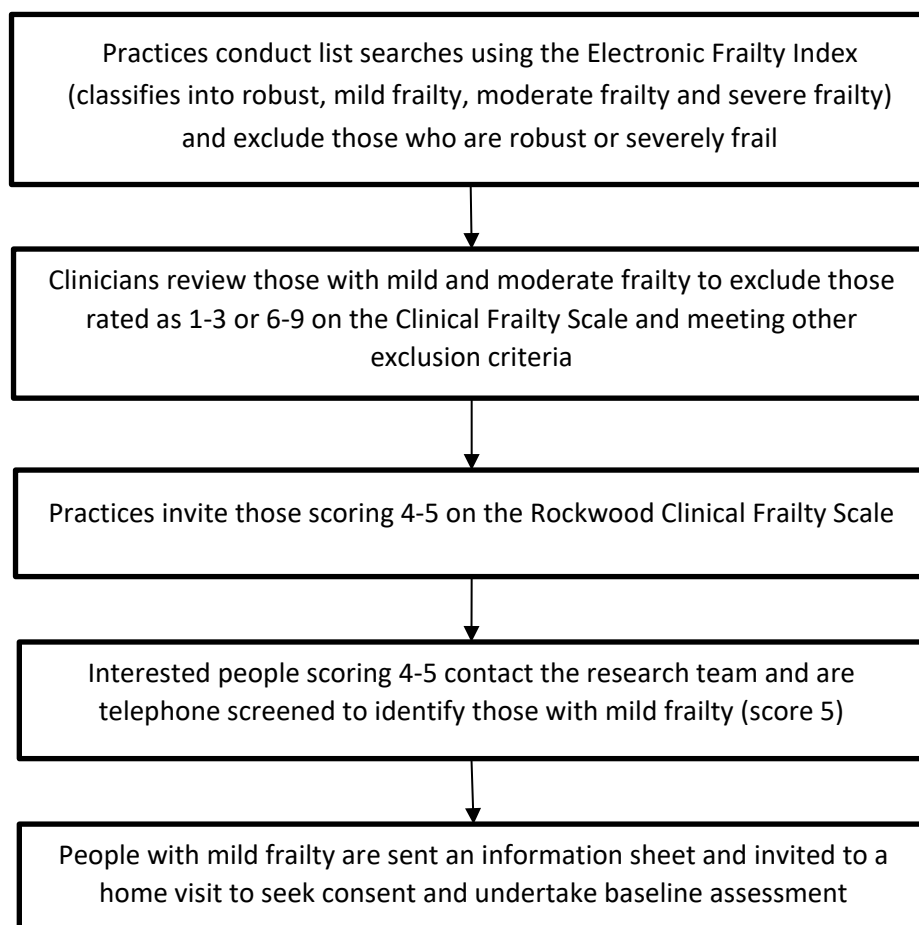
Practices conduct list searches using the Electronic Frailty Index (classifies into robust, mild frailty, moderate frailty and severe frailty) and exclude those who are robust or severely frail

Clinicians review those with mild and moderate frailty to exclude those rated as 1-3 or 6-9 on the Clinical Frailty Scale and meeting other exclusion criteria

Practices invite those scoring 4-5 on the Rockwood Clinical Frailty Scale

Interested people scoring 4-5 contact the research team and are telephone screened to identify those with mild frailty (score 5)

People with mild frailty are sent an information sheet and invited to a home visit to seek consent and undertake baseline assessment